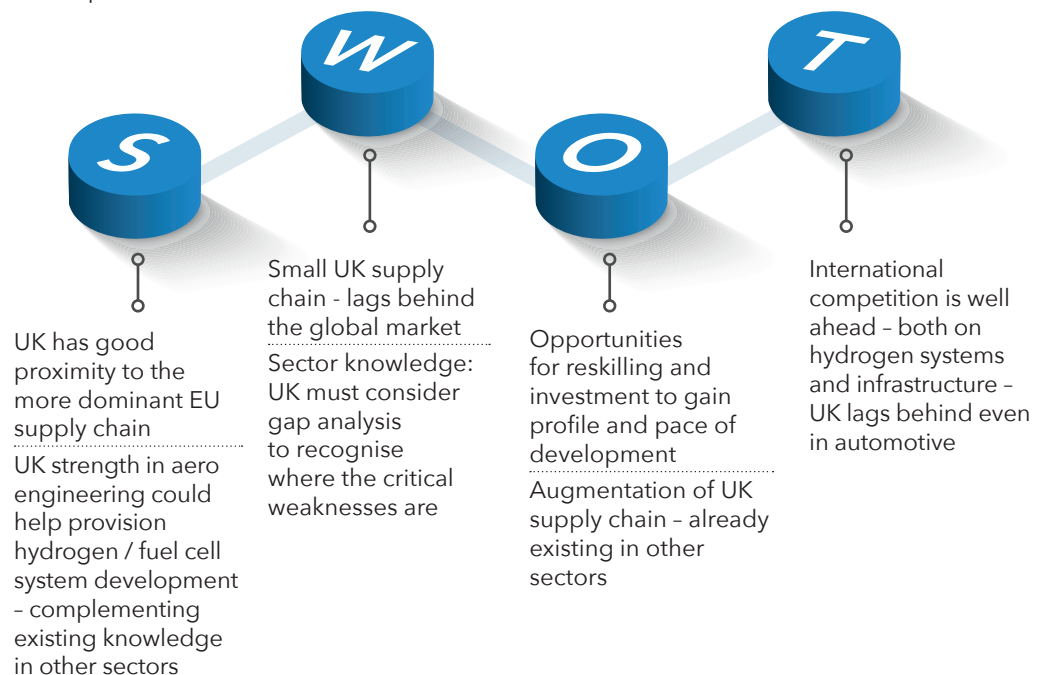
S

W

O

T

UK has good proximity to the more dominant EU supply chain

UK strength in aero engineering could help provision hydrogen / fuel cell system development – complementing existing knowledge in other sectors

Small UK supply chain - lags behind the global market

Sector knowledge: UK must consider gap analysis to recognise where the critical weaknesses are

Opportunities for reskilling and investment to gain profile and pace of development

Augmentation of UK supply chain – already existing in other sectors

International competition is well ahead – both on hydrogen systems and infrastructure – UK lags behind even in automotive